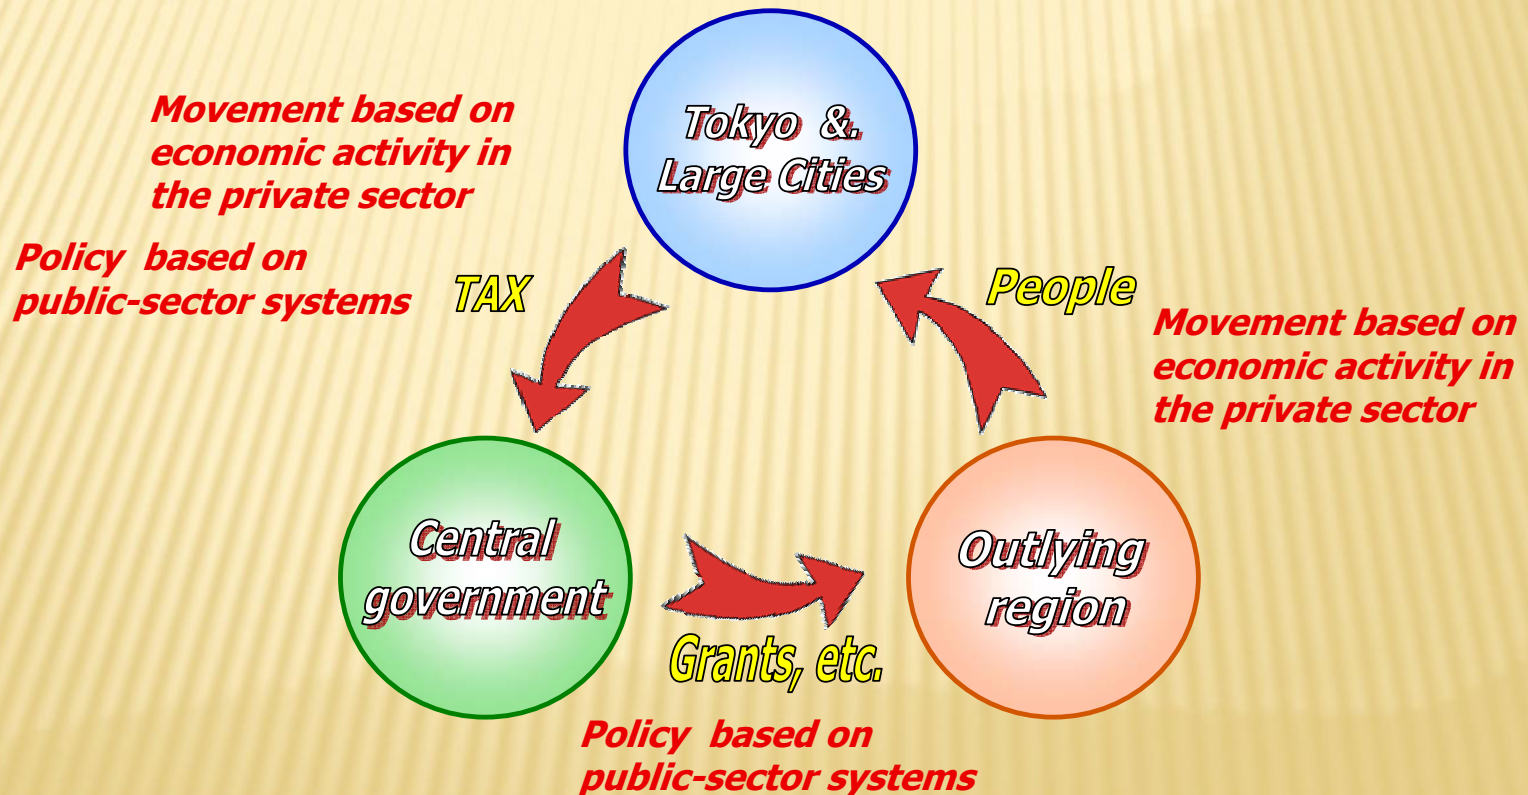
Movement based on economic activity in the private sector

Tokyo &. Large Cities

Policy based on public-sector systems

TAX

People

Movement based on economic activity in the private sector

Central government

Outlying region

Grants, etc.

Policy based on public-sector systems